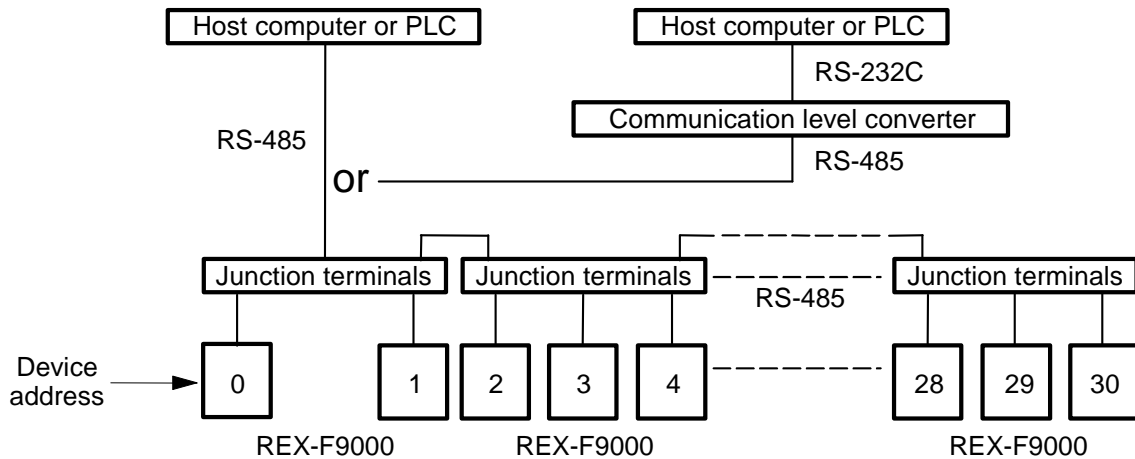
Host computer or PLC

Host computer or PLC

RS-232C

Communication level converter

RS-485

RS-485

or

Junction terminals

Junction terminals

Junction terminals

RS-485

Device address

0

1

2

3

4

28

29

30

REX-F9000

REX-F9000

REX-F9000